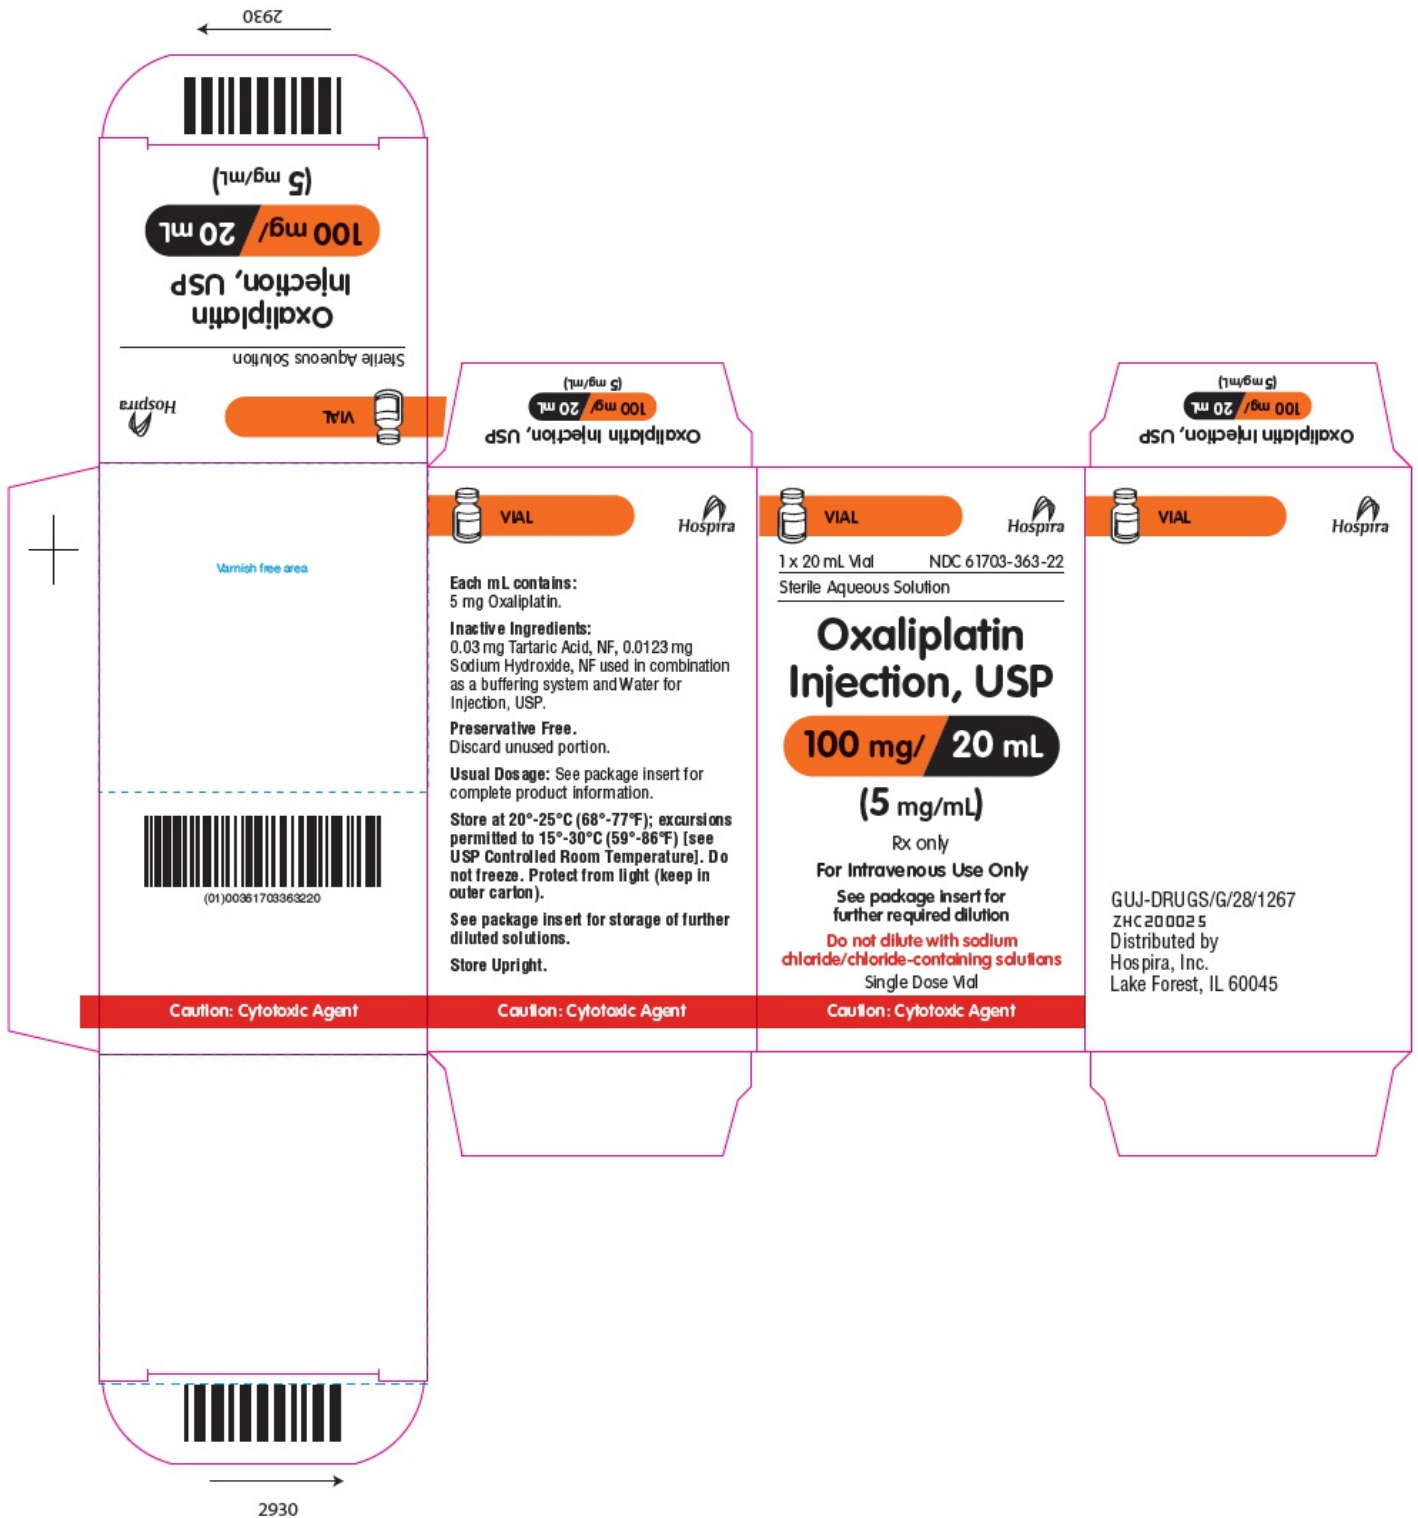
2930

(5 mg/mL)

100 mg/ 20 mL

Injection, USP

Oxaliplatin

Sterile Aqueous Solution

VIAL

Hospira

Oxaliplatin Injection, USP

100 mg/ 20 mL

(5 mg/mL)

Oxaliplatin Injection, USP

100 mg/ 20 mL

(5 mg/mL)

Varnish free area

(01)00361703363220

Caution: Cytotoxic Agent

VIAL

Hospira

Each mL contains:
5 mg Oxaliplatin.

Inactive Ingredients:
0.03 mg Tartaric Acid, NF, 0.0123 mg Sodium Hydroxide, NF used in combination as a buffering system and Water for Injection, USP.

Preservative Free.
Discard unused portion.

Usual Dosage: See package insert for complete product information.

Store at 20°-25°C (68°-77°F); excursions permitted to 15°-30°C (59°-86°F) [see USP Controlled Room Temperature]. Do not freeze. Protect from light (keep in outer carton).

See package insert for storage of further diluted solutions.

Store Upright.

Caution: Cytotoxic Agent

VIAL

Hospira

1 x 20 mL Vial NDC 61703-363-22

Sterile Aqueous Solution

Oxaliplatin Injection, USP

100 mg/ 20 mL

(5 mg/mL)

Rx only

For Intravenous Use Only

See package insert for further required dilution

Do not dilute with sodium chloride/chloride-containing solutions

Single Dose Vial

Caution: Cytotoxic Agent

VIAL

Hospira

GUJ-DRUGS/G/28/1267
ZHC200025
Distributed by
Hospira, Inc.
Lake Forest, IL 60045

2930